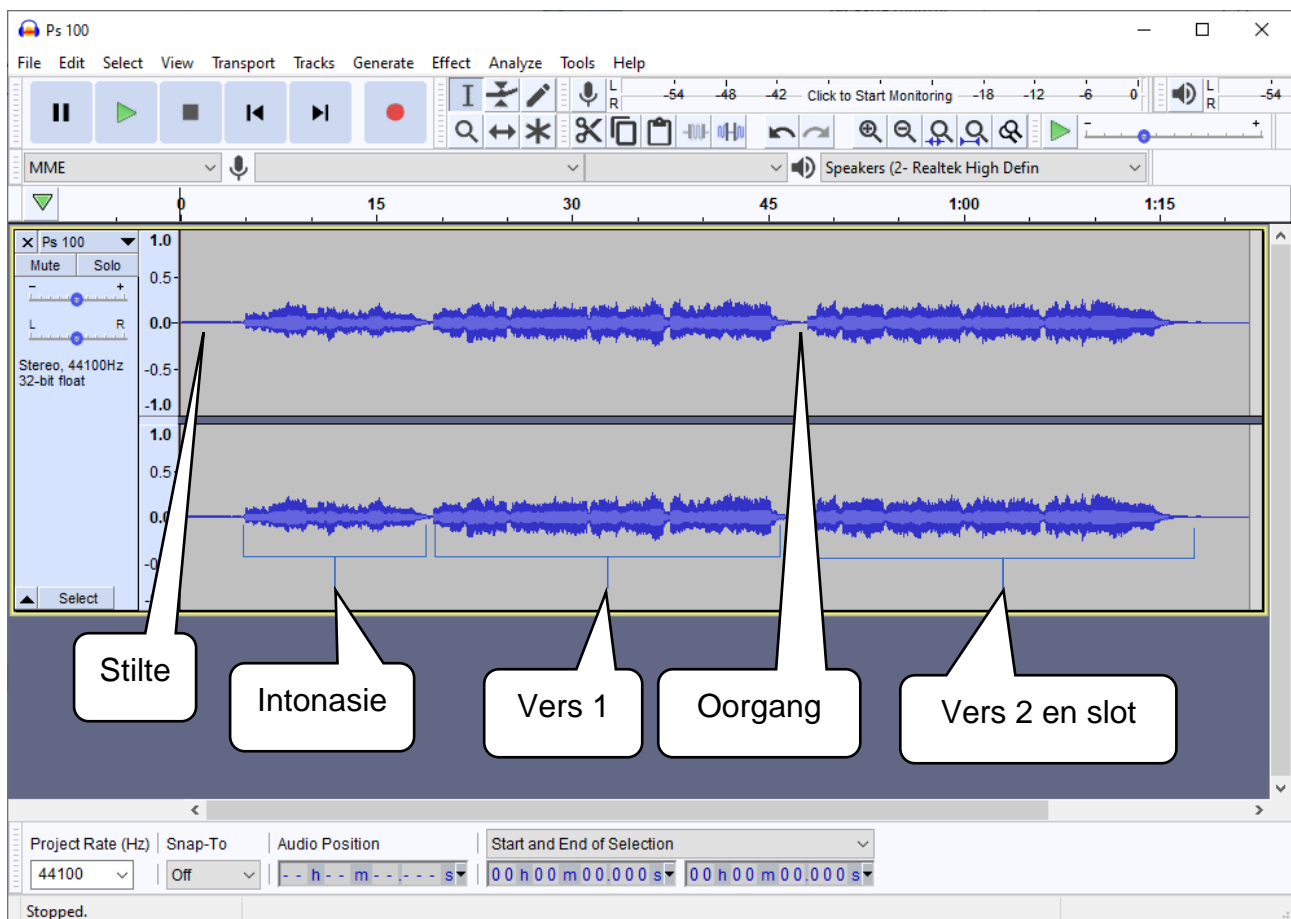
Ps 100

File Edit Select View Transport Tracks Generate Effect Analyze Tools Help

L R -54 -48 -42 Click to Start Monitoring -18 -12 -6 0

L R -54

MME

Speakers (2- Realtek High Defin

0 15 30 45 1:00 1:15

Ps 100
Mute Solo
- +
L R
Stereo, 44100Hz
32-bit float

1.0
0.5
0.0
-0.5
-1.0
1.0
0.5
0.0
-0

Select

Stilte

Intonasie

Vers 1

Oorgang

Vers 2 en slot

Project Rate (Hz) Snap-To Audio Position Start and End of Selection

44100 Off - - h - - m - - . - - - s 00 h 00 m 00.000 s 00 h 00 m 00.000 s

Stopped.